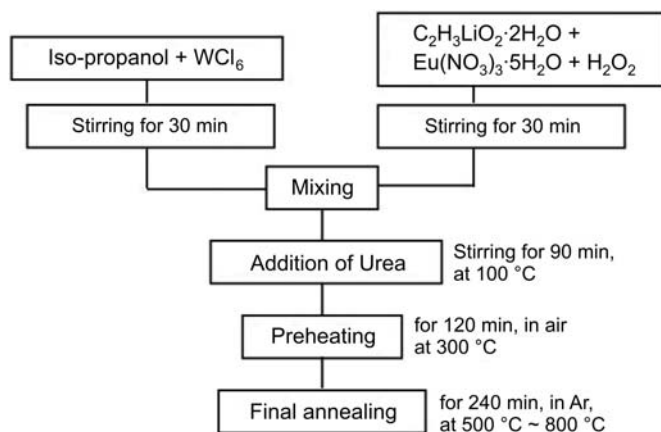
Iso-propanol + $WCl_6$

$C_2H_3LiO_2 \cdot 2H_2O$ + $Eu(NO_3)_3 \cdot 5H_2O$ + $H_2O_2$

Stirring for 30 min

Stirring for 30 min

Mixing

Addition of Urea

Stirring for 90 min, at 100 °C

Preheating

for 120 min, in air at 300 °C

Final annealing

for 240 min, in Ar, at 500 °C ~ 800 °C